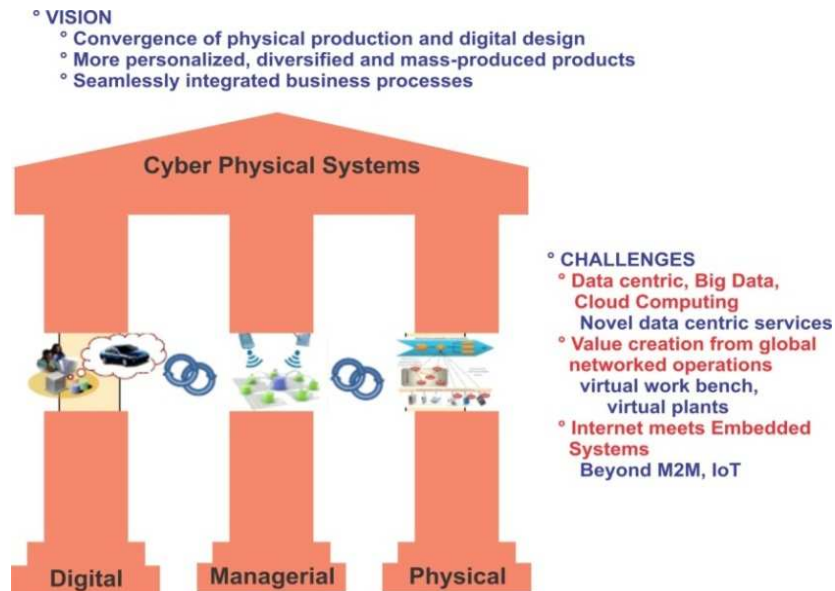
° VISION
° Convergence of physical production and digital design
° More personalized, diversified and mass-produced products
° Seamlessly integrated business processes

Cyber Physical Systems

° CHALLENGES
° Data centric, Big Data, Cloud Computing
Novel data centric services
° Value creation from global networked operations
virtual work bench, virtual plants
° Internet meets Embedded Systems
Beyond M2M, IoT

Digital
Managerial
Physical